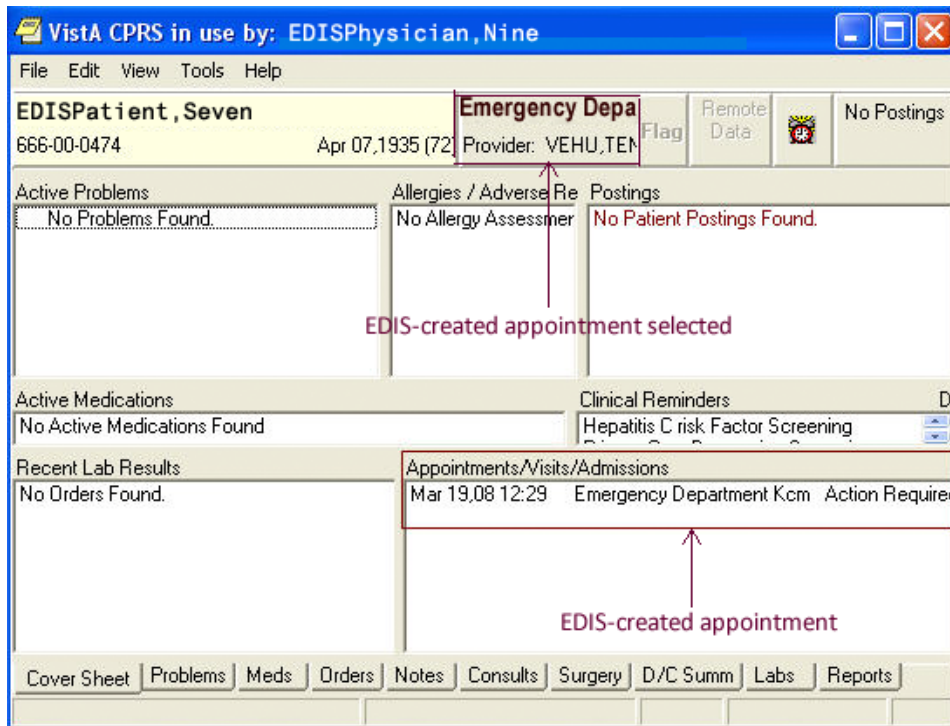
VistA CPRS in use by: EDISPhysician,Nine

File Edit View Tools Help

EDISPatient,Seven
666-00-0474 Apr 07,1935 (72)

Emergency Depa
Provider: VEHU,TEN

Flag

Remote Data

No Postings

Active Problems
No Problems Found.

Allergies / Adverse Re
No Allergy Assessmer

Postings
No Patient Postings Found.

EDIS-created appointment selected

Active Medications
No Active Medications Found

Clinical Reminders
Hepatitis C risk Factor Screening

D

Recent Lab Results
No Orders Found.

Appointments/Visits/Admissions
Mar 19,08 12:29 Emergency Department Kcm Action Require

EDIS-created appointment

Cover Sheet | Problems | Meds | Orders | Notes | Consults | Surgery | D/C Summ | Labs | Reports